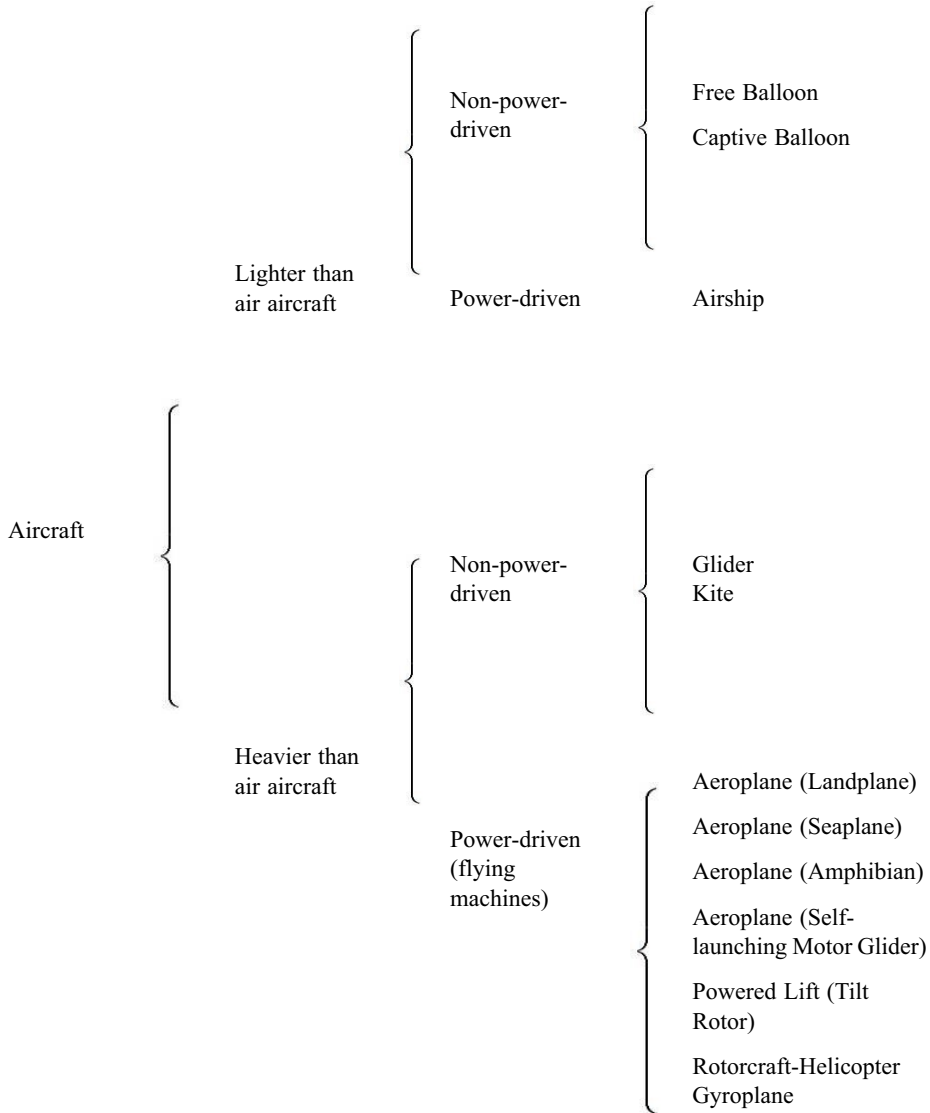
Aircraft

Lighter than air aircraft

Non-power-driven

Free Balloon

Captive Balloon

Power-driven

Airship

Heavier than air aircraft

Non-power-driven

Glider

Kite

Power-driven (flying machines)

Aeroplane (Landplane)

Aeroplane (Seaplane)

Aeroplane (Amphibian)

Aeroplane (Self-launching Motor Glider)

Powered Lift (Tilt Rotor)

Rotorcraft-Helicopter Gyroplane